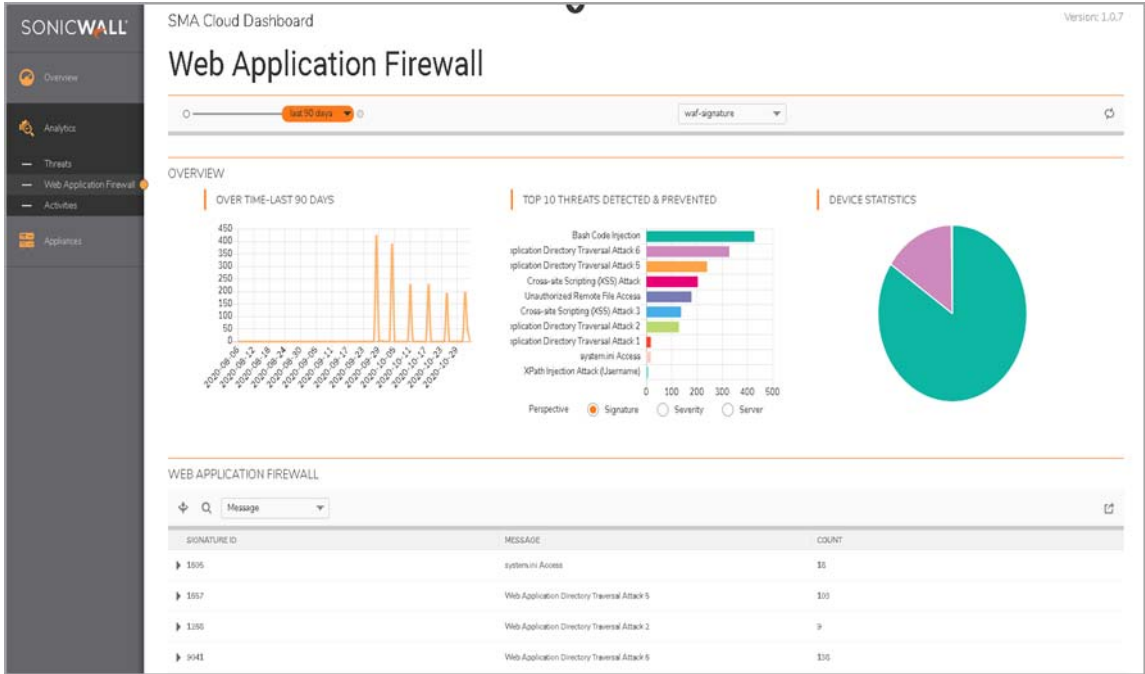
SONICWALL

Overview

Analytics

— Threats

— Web Application Firewall

— Activities

Appliances

SMA Cloud Dashboard

Version: 1.0.7

Web Application Firewall

last 90 days

waf-signature

OVERVIEW

OVER TIME-LAST 90 DAYS

450
400
350
300
250
200
150
100
50
0

2020-08-06
2020-08-12
2020-08-18
2020-08-24
2020-08-30
2020-09-05
2020-09-11
2020-09-17
2020-09-23
2020-09-29
2020-10-05
2020-10-11
2020-10-17
2020-10-23
2020-10-29

TOP 10 THREATS DETECTED & PREVENTED

Bash Code Injection
pplication Directory Traversal Attack 6
pplication Directory Traversal Attack 5
Cross-site Scripting (XSS) Attack
Unauthorized Remote File Access
Cross-site Scripting (XSS) Attack 3
pplication Directory Traversal Attack 2
pplication Directory Traversal Attack 1
system.ini Access
XPath Injection Attack (Username)

0 100 200 300 400 500

Perspective Signature Severity Server

DEVICE STATISTICS

WEB APPLICATION FIREWALL

Message

| SIGNATURE ID | MESSAGE | COUNT |
|---|---|---|
| 1695 | system.ini Access | 16 |
| 1657 | Web Application Directory Traversal Attack 5 | 100 |
| 1260 | Web Application Directory Traversal Attack 2 | 9 |
| 9041 | Web Application Directory Traversal Attack 6 | 136 |